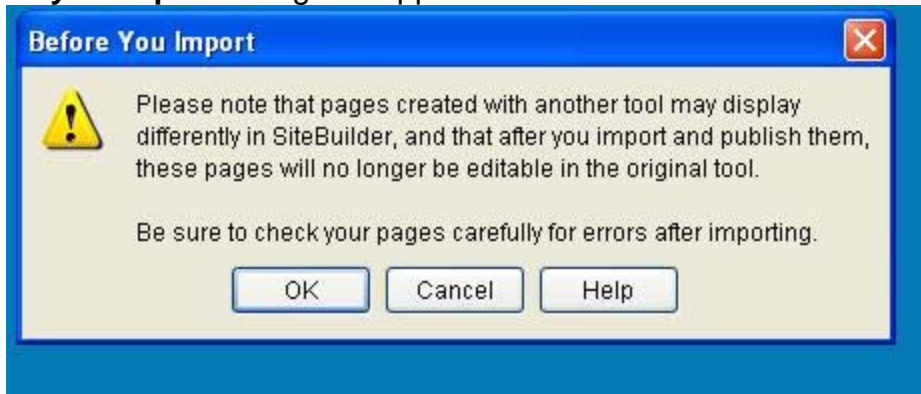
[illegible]

Before You Import

Please note that pages created with another tool may display differently in SiteBuilder, and that after you import and publish them, these pages will no longer be editable in the original tool.

Be sure to check your pages carefully for errors after importing.

OK Cancel Help